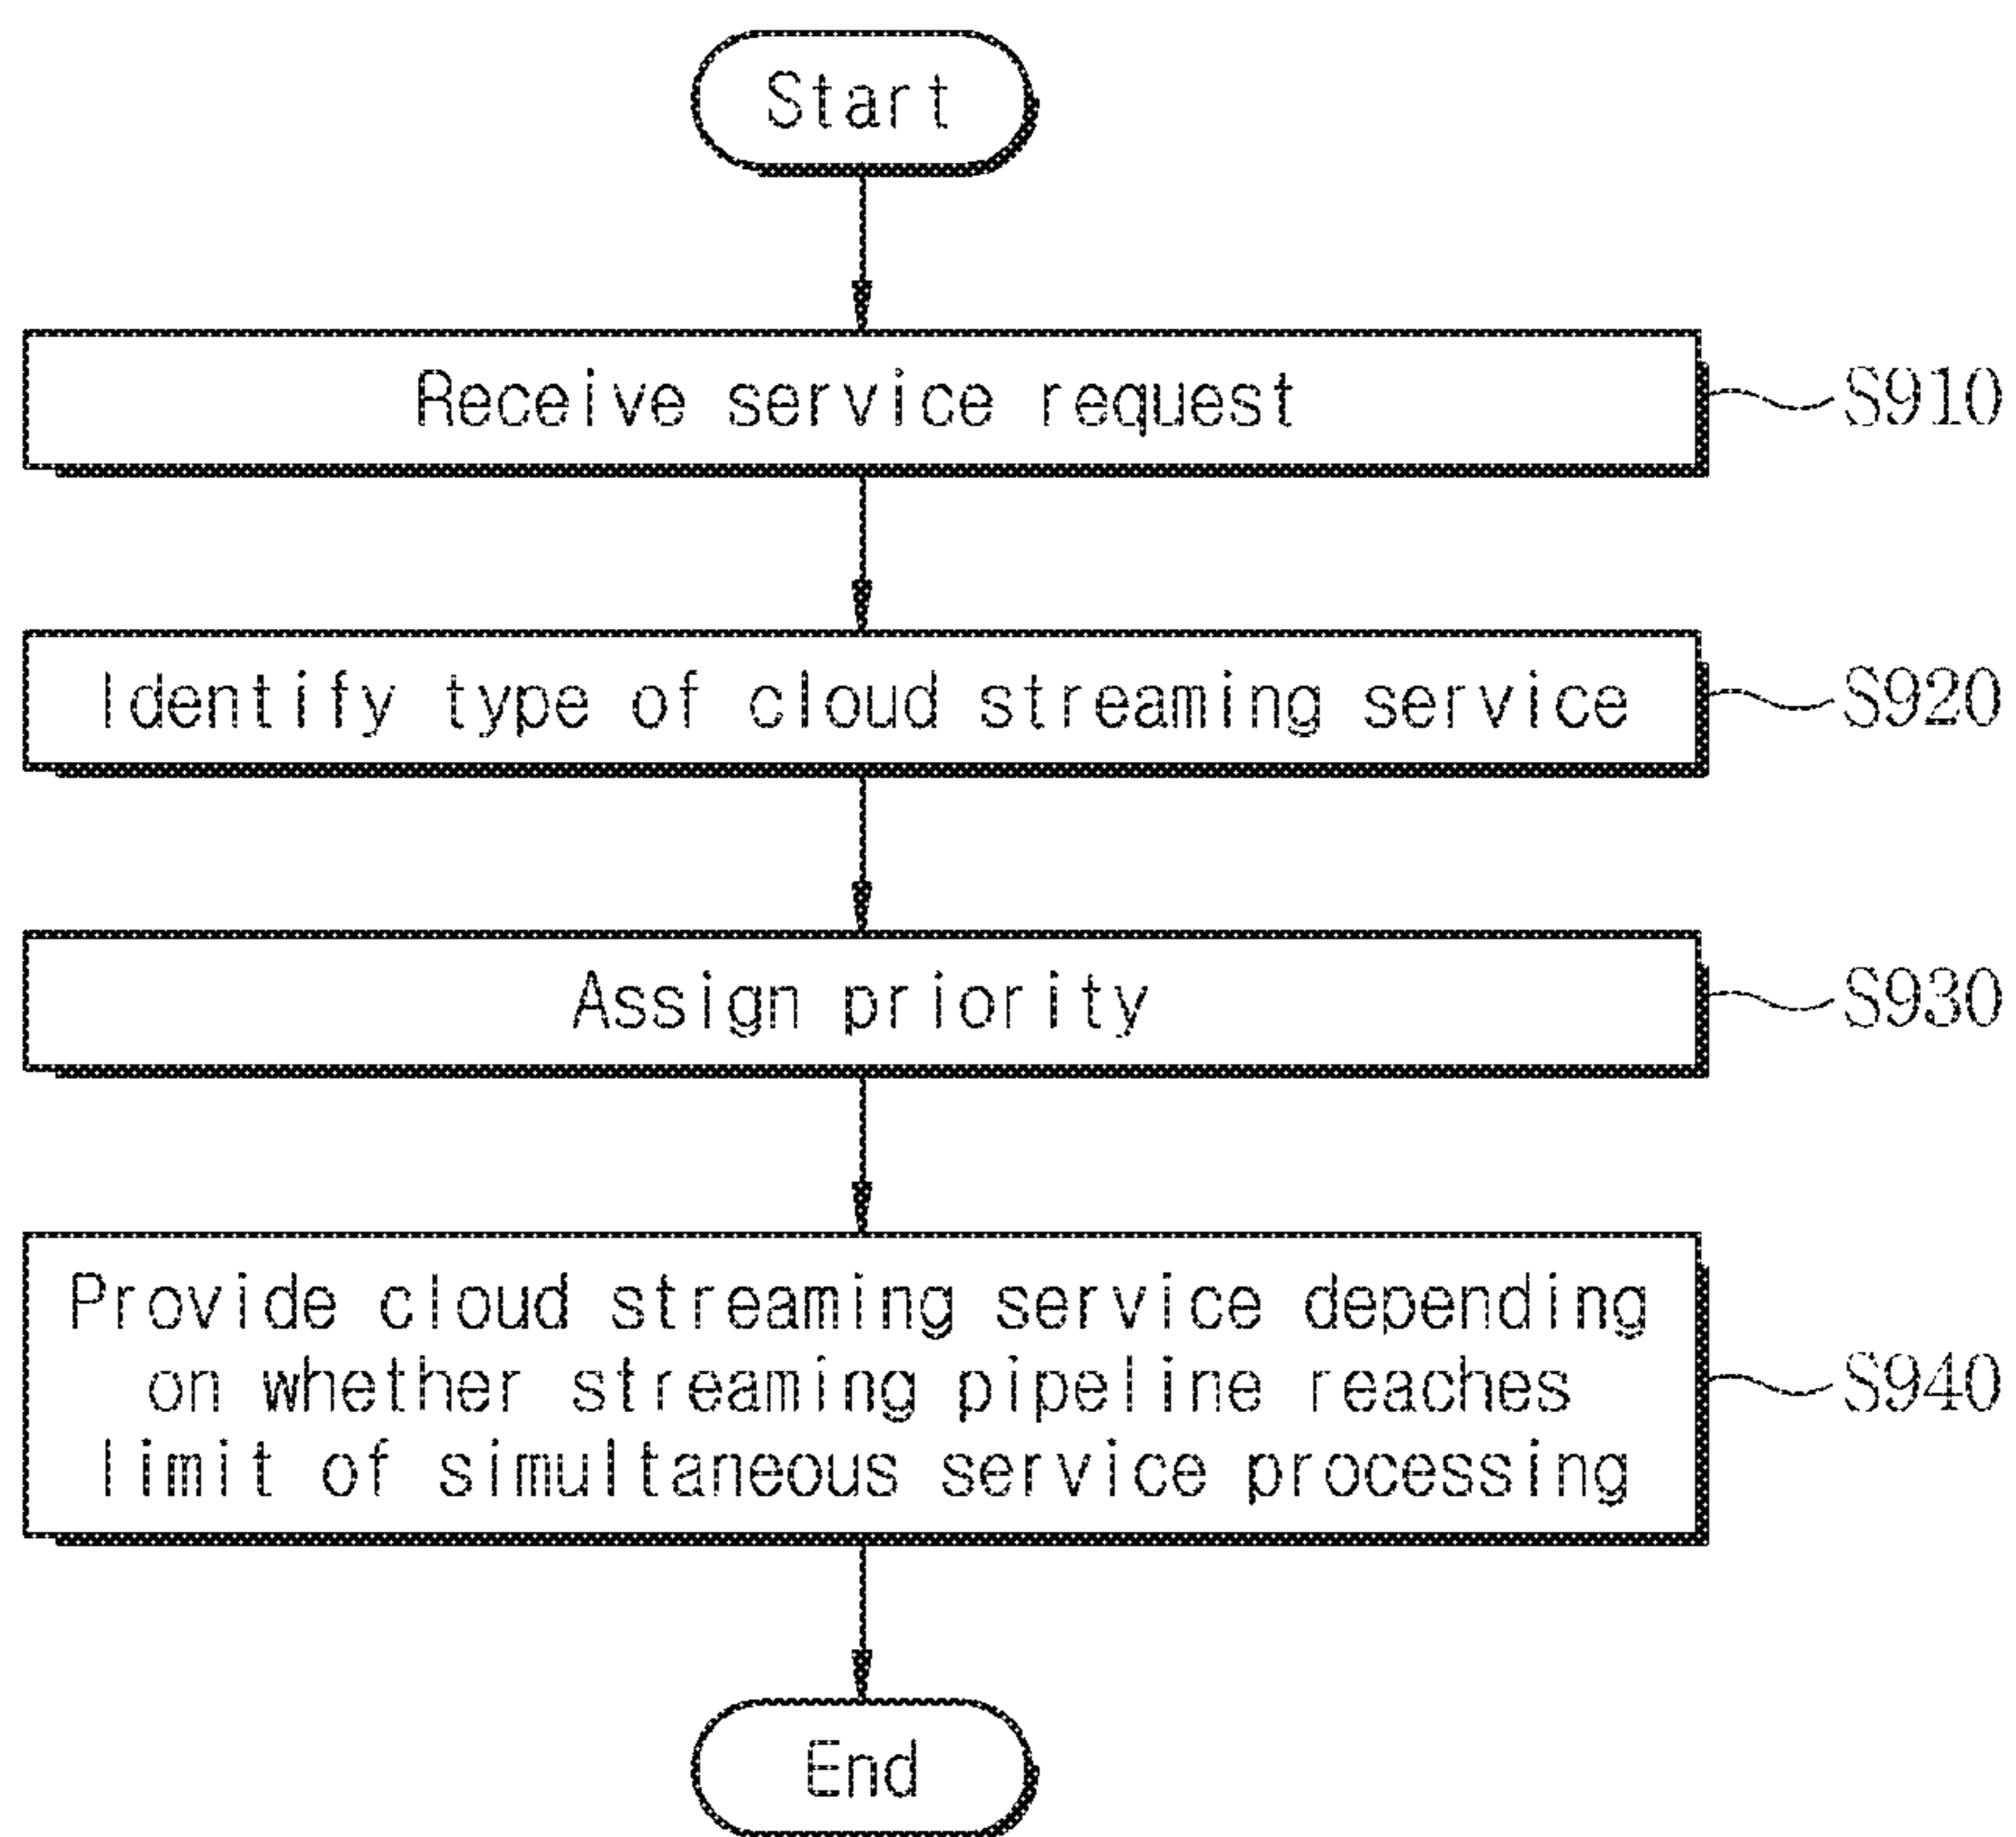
Start

Receive service request

S910

Identify type of cloud streaming service

S920

Assign priority

S930

Provide cloud streaming service depending on whether streaming pipeline reaches limit of simultaneous service processing

S940

End